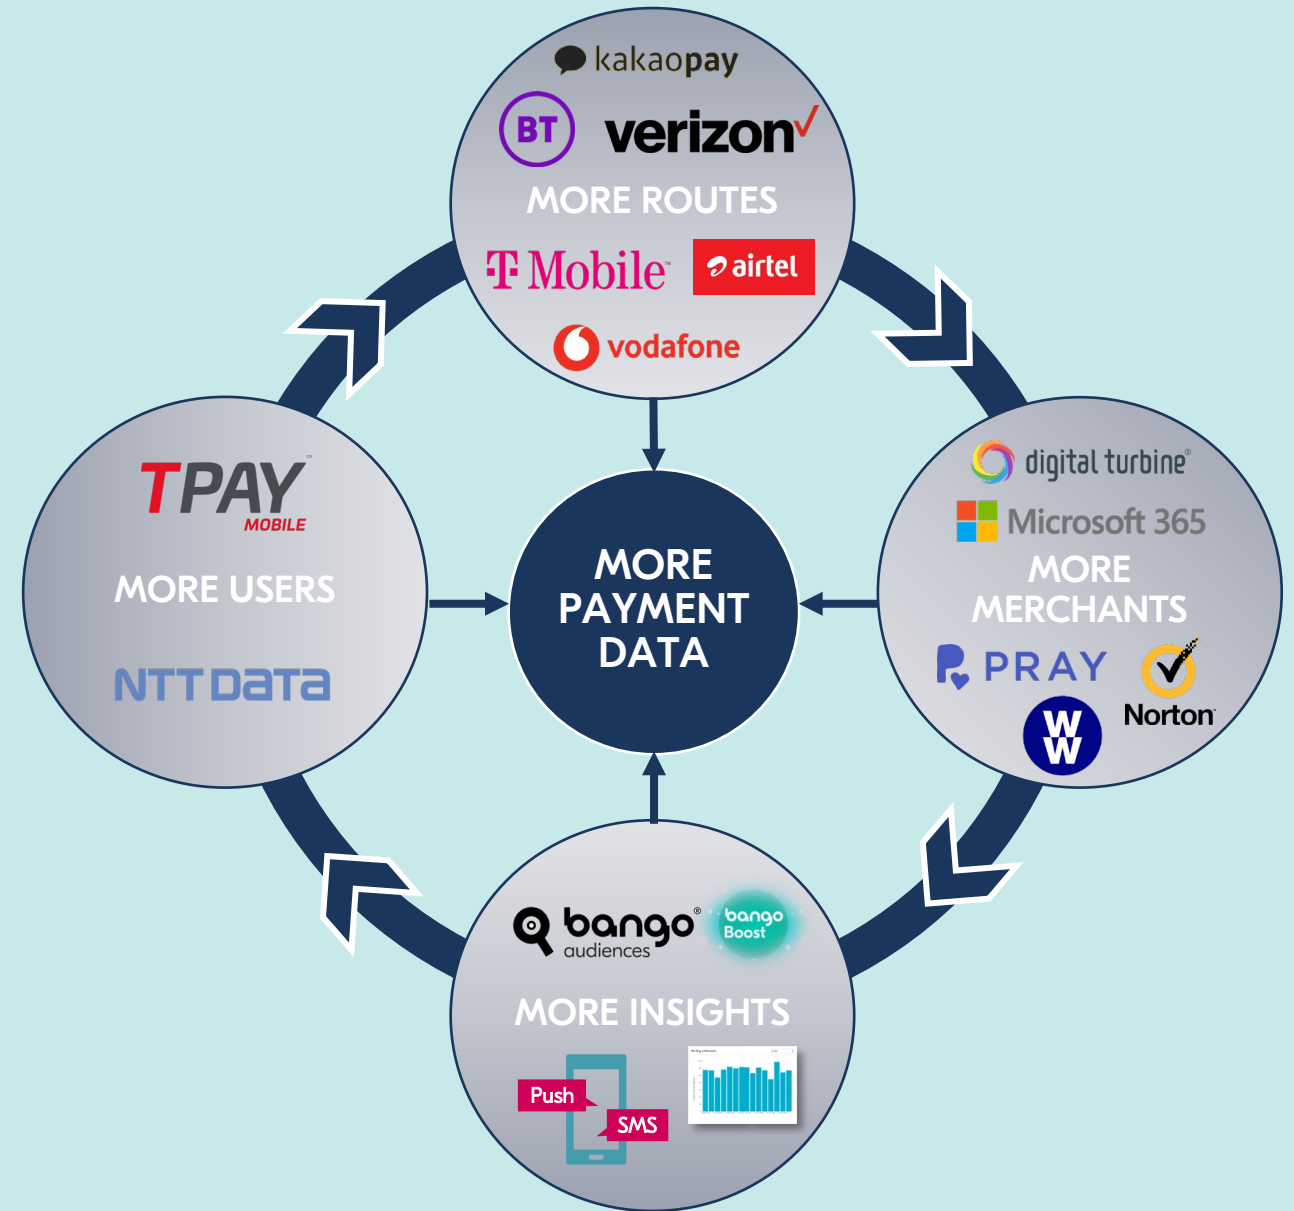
kakaopay
BT
verizon
MORE ROUTES
T Mobile
airtel
vodafone

TPAY MOBILE
MORE USERS
NTT DATA

MORE PAYMENT DATA

digital turbine
Microsoft 365
MORE MERCHANTS
PRAY
Norton
WW

bango audiences
bango Boost
MORE INSIGHTS
Push
SMS